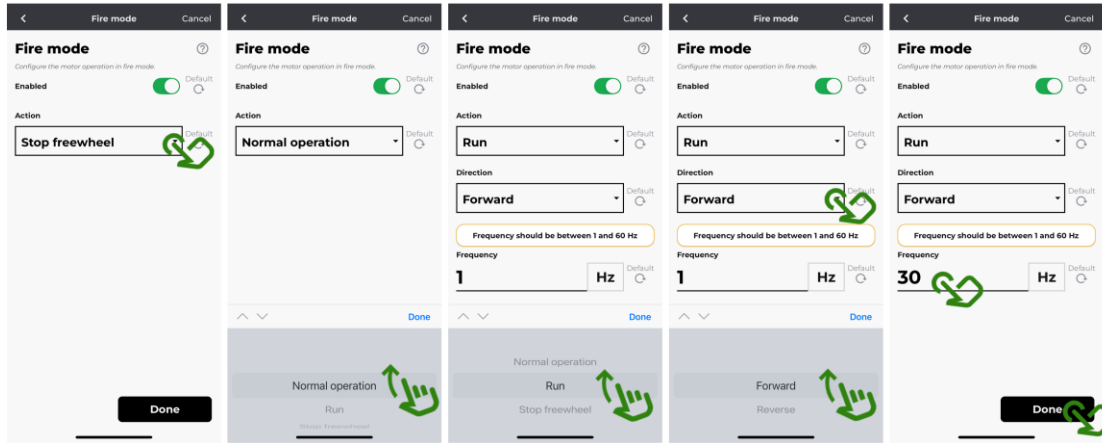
Fire mode Cancel

Fire mode

Configure the motor operation in fire mode.

Enabled Default

Action Default

Stop freewheel

Done

Fire mode Cancel

Fire mode

Configure the motor operation in fire mode.

Enabled Default

Action Default

Normal operation

Done

Normal operation

Run

Stop freewheel

Fire mode Cancel

Fire mode

Configure the motor operation in fire mode.

Enabled Default

Action Default

Run

Direction Default

Forward

Frequency should be between 1 and 60 Hz

Frequency Default

1 Hz

Done

Normal operation

Run

Stop freewheel

Fire mode Cancel

Fire mode

Configure the motor operation in fire mode.

Enabled Default

Action Default

Run

Direction Default

Forward

Frequency should be between 1 and 60 Hz

Frequency Default

1 Hz

Done

Forward

Reverse

Fire mode Cancel

Fire mode

Configure the motor operation in fire mode.

Enabled Default

Action Default

Run

Direction Default

Forward

Frequency should be between 1 and 60 Hz

Frequency Default

30 Hz

Done